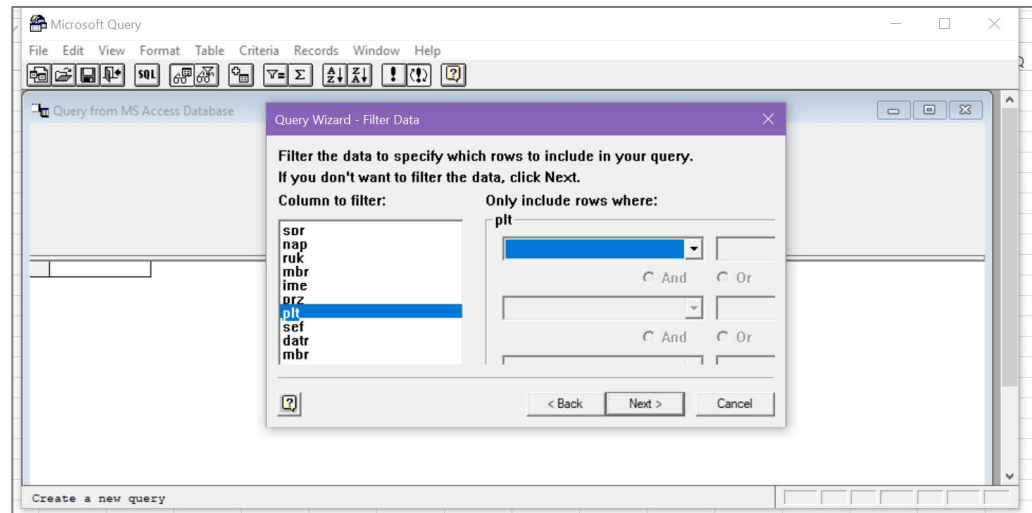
Microsoft Query

File Edit View Format Table Criteria Records Window Help

SQL

Query from MS Access Database

Query Wizard - Filter Data

Filter the data to specify which rows to include in your query.
If you don't want to filter the data, click Next.

Column to filter:

spr
nap
ruk
mbr
ime
prz
plt
sef
datr
mbr

Only include rows where:

plt

And Or

And Or

< Back Next > Cancel

Create a new query